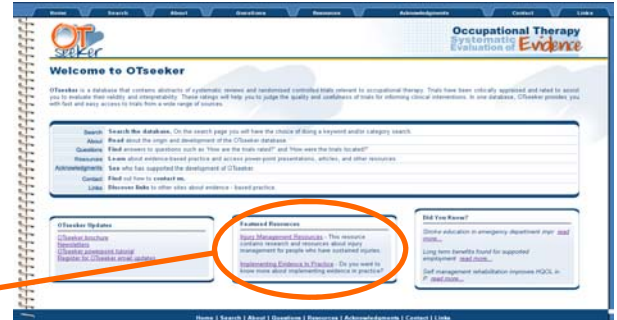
Home | Search | About | Questions | Resources | Acknowledgments | Contact | Links

OT seeker

Occupational Therapy Systematic Evaluation of Evidence

Welcome to OTseeker

OTseeker is a database that contains abstracts of systematic reviews and randomised controlled trials relevant to occupational therapy. Trials have been critically appraised and rated to assist you to evaluate their validity and interpretability. These ratings will help you to judge the quality and usefulness of trials for informing clinical interventions. In one database, OTseeker provides you with fast and easy access to trials from a wide range of sources.

Search Search the database. On the search page you will have the choice of doing a keyword and/or category search.
About Read about the origin and development of the OTseeker database
Questions Find answers to questions such as "How are the trials rated?" and "How were the trials located?"
Resources Learn about evidence-based practice and access power-point presentations, articles, and other resources
Acknowledgments See who has supported the development of OTseeker
Contact Find out how to contact us.
Links Discover links to other sites about evidence - based practice.

OTseeker Updates
OTseeker brochure
Newsletters
OTseeker powerpoint tutorial
Register for OTseeker email updates

Featured Resources
Injury Management Resources - This resource contains research and resources about injury management for people who have sustained injuries.
Implementing Evidence in Practice - Do you want to know more about implementing evidence in practice?

Did You Know?
Stroke education in emergency department impr read more...
Long term benefits found for supported employment read more...
Self management rehabilitation improves HQOL in P read more...

Home | Search | About | Questions | Resources | Acknowledgments | Contact | Links